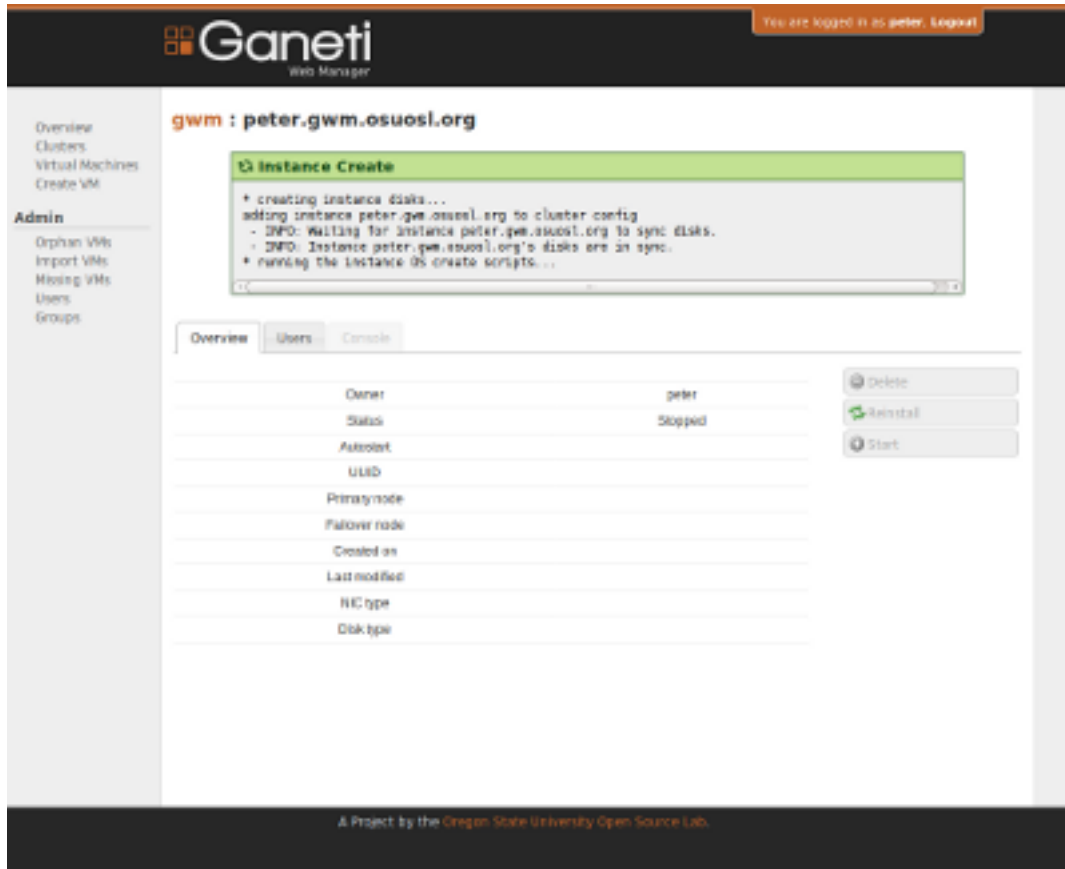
Ganeti
Web Manager

You are logged in as peter. Logout

Overview
Clusters
Virtual Machines
Create VM

Admin
Orphan VMs
Import VMs
Missing VMs
Users
Groups

gwm : peter.gwm.osuosl.org

Instance Create

* creating instance disks...
adding instance peter.gwm.osuosl.org to cluster config
 - INFO: Waiting for instance peter.gwm.osuosl.org to sync disks.
 - INFO: Instance peter.gwm.osuosl.org's disks are in sync.
* running the instance OS create scripts...

Overview | Users | Console

| | |
|---|---|
| Owner | peter |
| Status | Stopped |
| Autostart | |
| UUID | |
| Primary node | |
| Failover node | |
| Created on | |
| Last modified | |
| NIC type | |
| Disk type | |

Delete
Reinstall
Start

A Project by the Oregon State University Open Source Lab.